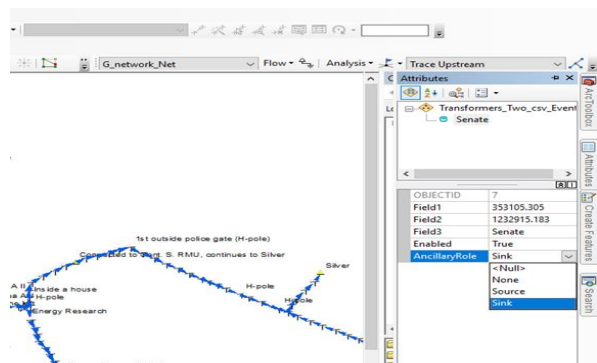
G_network_Net
Flow
Analysis
Trace Upstream
Attributes
Transformers_Two_csv_Event
Senate
ArcToolbox
Attributes
Create Features
Search

| OBJECTID | 7 |
|---|---|
| Field1 | 353105.305 |
| Field2 | 1232915.183 |
| Field3 | Senate |
| Enabled | True |
| AncillaryRole | Sink |

<Null>
None
Source
Sink

1st outside police gate (H-pole)
Connected to Sent. S. RMU, continues to Silver
Silver
H-pole
H-pole
Inside a house
H-pole
Energy Research